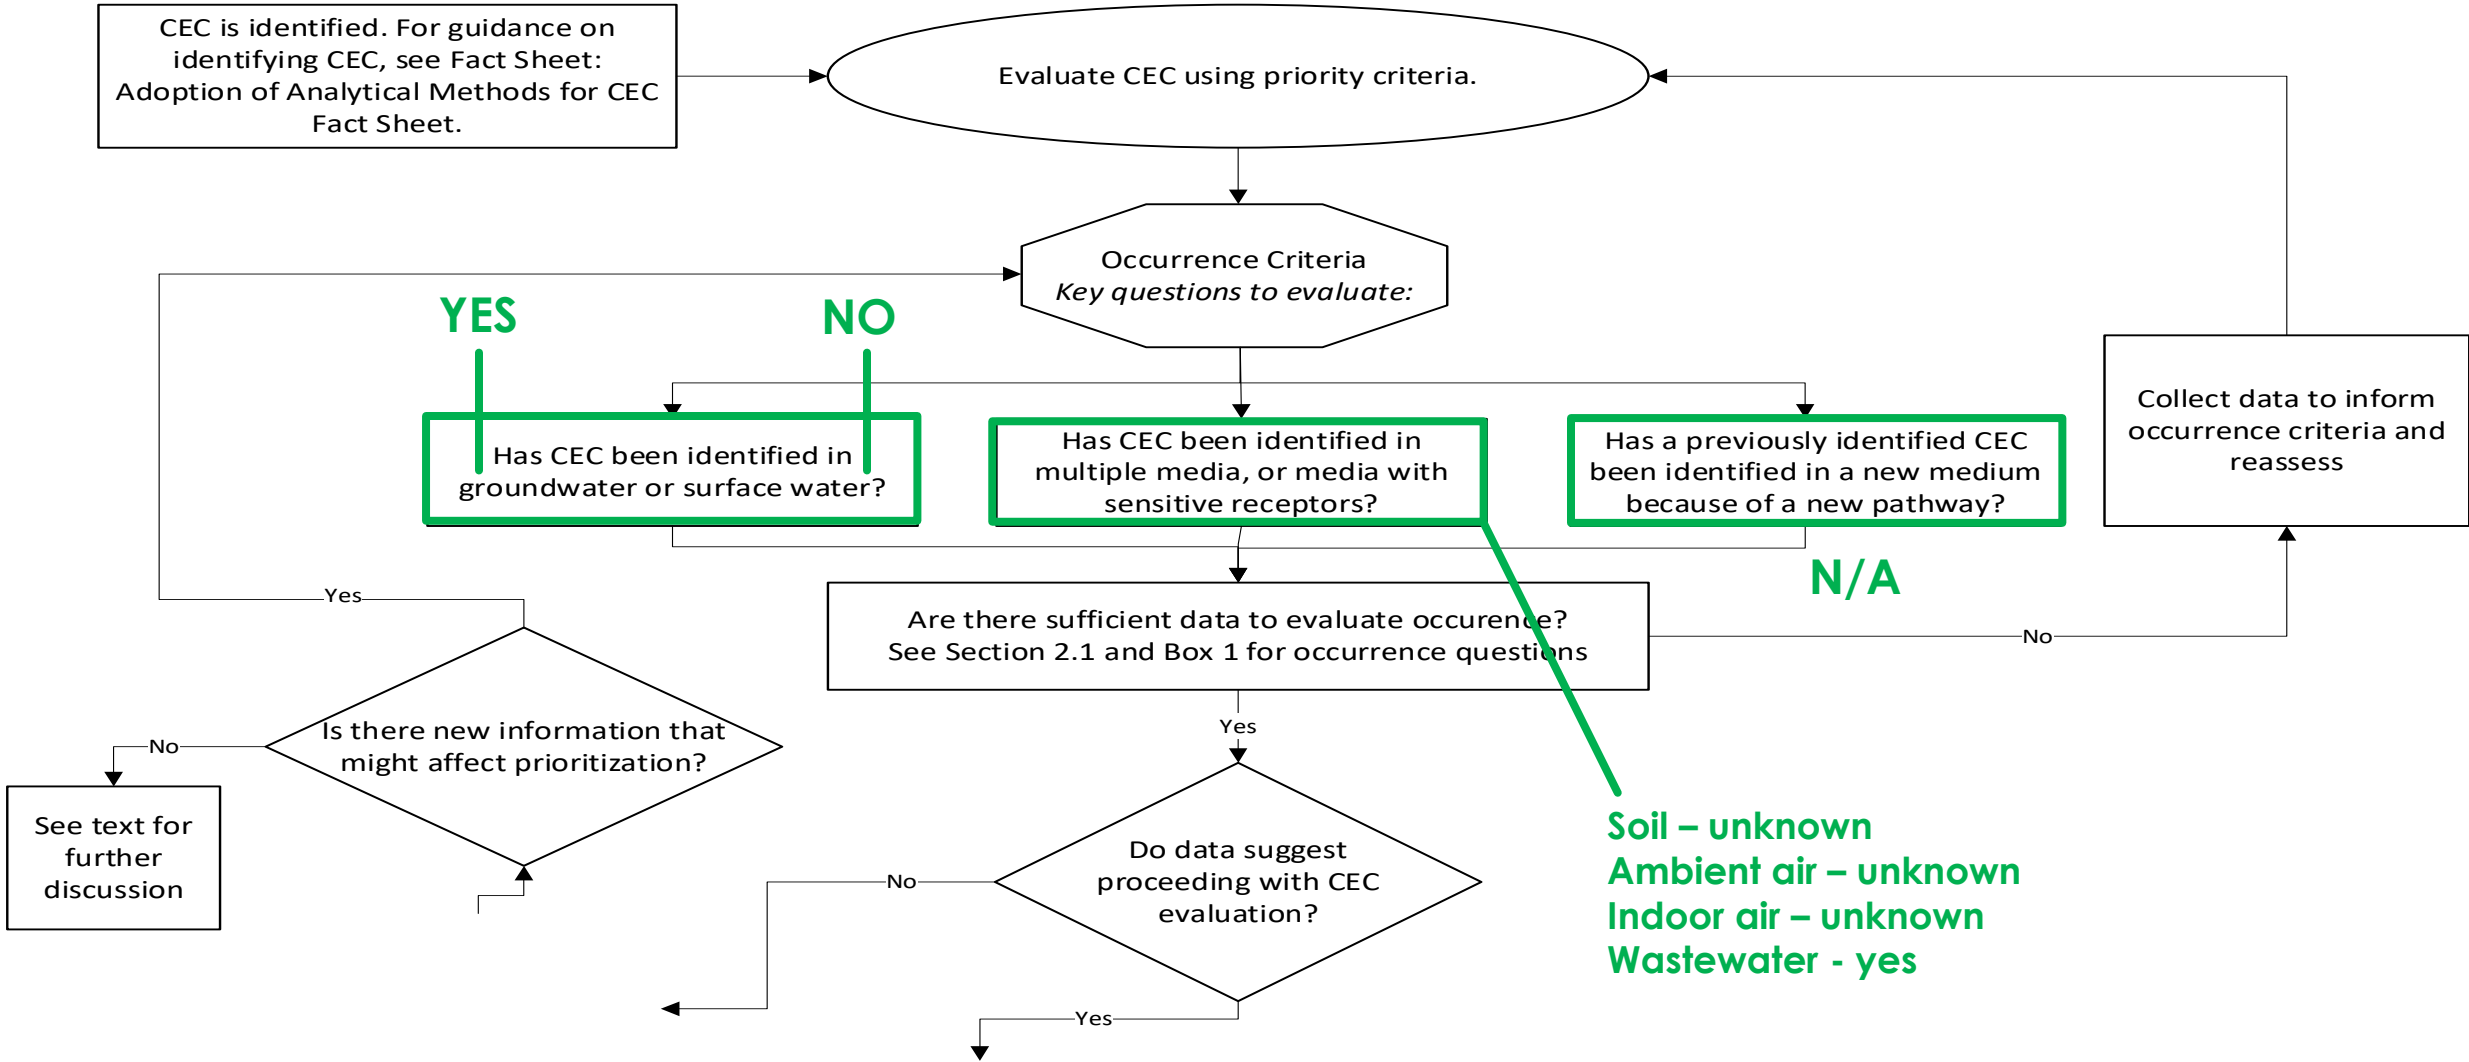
CEC is identified. For guidance on identifying CEC, see Fact Sheet: Adoption of Analytical Methods for CEC Fact Sheet.

Evaluate CEC using priority criteria.

Occurrence Criteria
*Key questions to evaluate:*

YES

NO

Has CEC been identified in groundwater or surface water?

Has CEC been identified in multiple media, or media with sensitive receptors?

Has a previously identified CEC been identified in a new medium because of a new pathway?

Collect data to inform occurrence criteria and reassess

N/A

Yes

Are there sufficient data to evaluate occurence? See Section 2.1 and Box 1 for occurrence questions

No

Yes

Is there new information that might affect prioritization?

No

See text for further discussion

Do data suggest proceeding with CEC evaluation?

No

Yes

Soil – unknown
Ambient air – unknown
Indoor air – unknown
Wastewater - yes